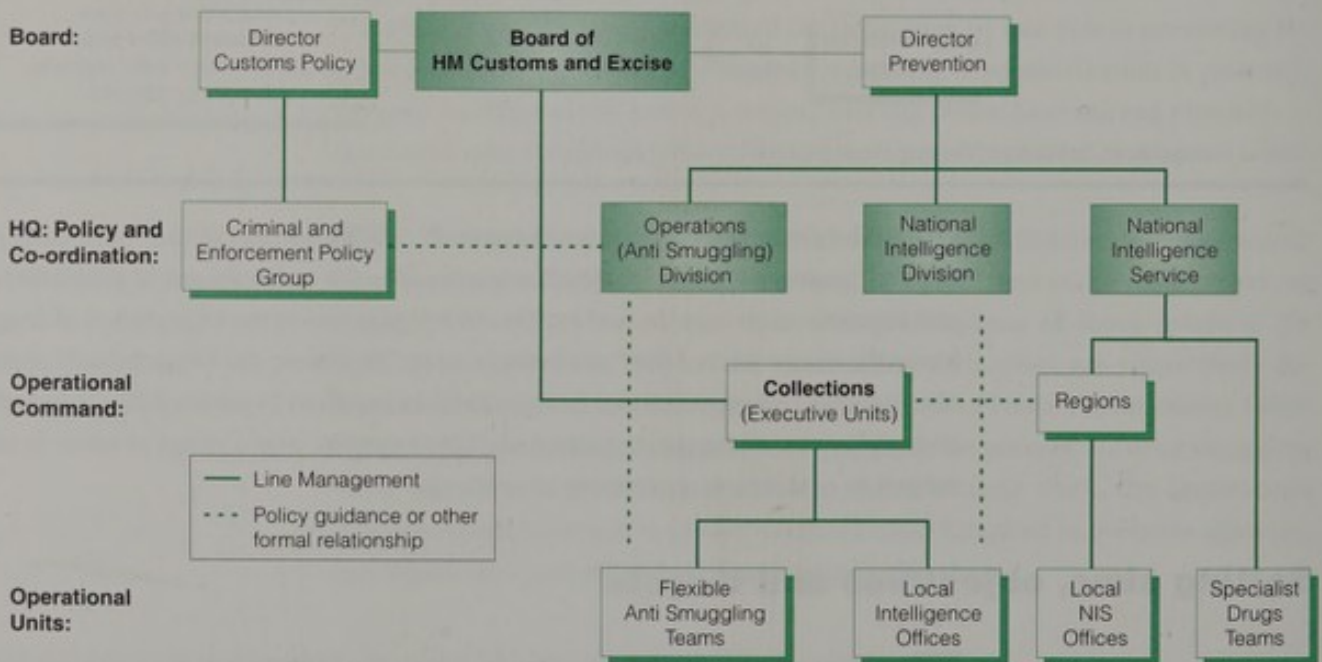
Board:

Director Customs Policy

Board of HM Customs and Excise

Director Prevention

HQ: Policy and Co-ordination:

Criminal and Enforcement Policy Group

Operations (Anti Smuggling) Division

National Intelligence Division

National Intelligence Service

Operational Command:

Collections (Executive Units)

Regions

Line Management

Policy guidance or other formal relationship

Operational Units:

Flexible Anti Smuggling Teams

Local Intelligence Offices

Local NIS Offices

Specialist Drugs Teams